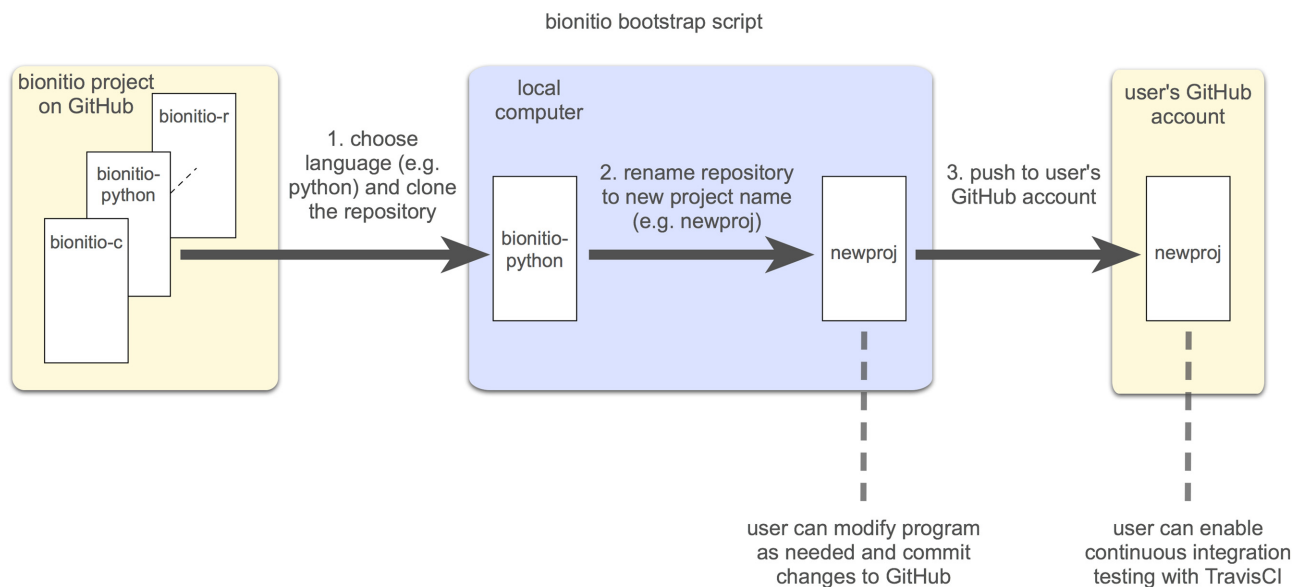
bionitio bootstrap script

bionitio project on GitHub

bionitio-r

bionitio-python

bionitio-c

1. choose language (e.g. python) and clone the repository

local computer

bionitio-python

2. rename repository to new project name (e.g. newproj)

newproj

3. push to user's GitHub account

user's GitHub account

newproj

user can modify program as needed and commit changes to GitHub

user can enable continuous integration testing with TravisCI